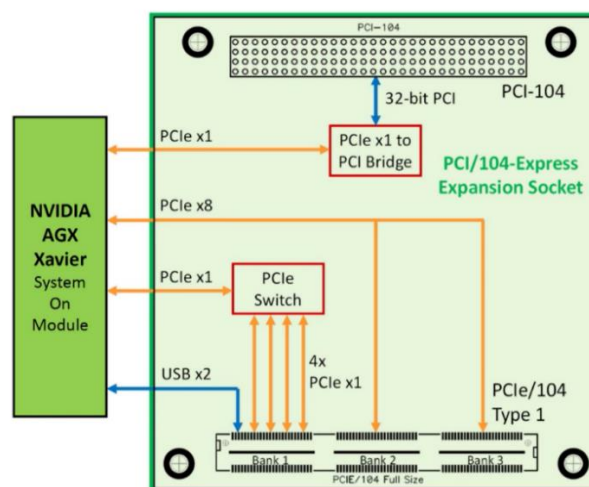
PCI-104

32-bit PCI

PCI-104

PCIe x1

PCIe x1 to PCI Bridge

PCI/104-Express Expansion Socket

NVIDIA AGX Xavier System On Module

PCIe x8

PCIe x1

PCIe Switch

4x PCIe x1

USB x2

PCIe/104 Type 1

Bank 1

Bank 2

Bank 3

PCIE/104 Full Size